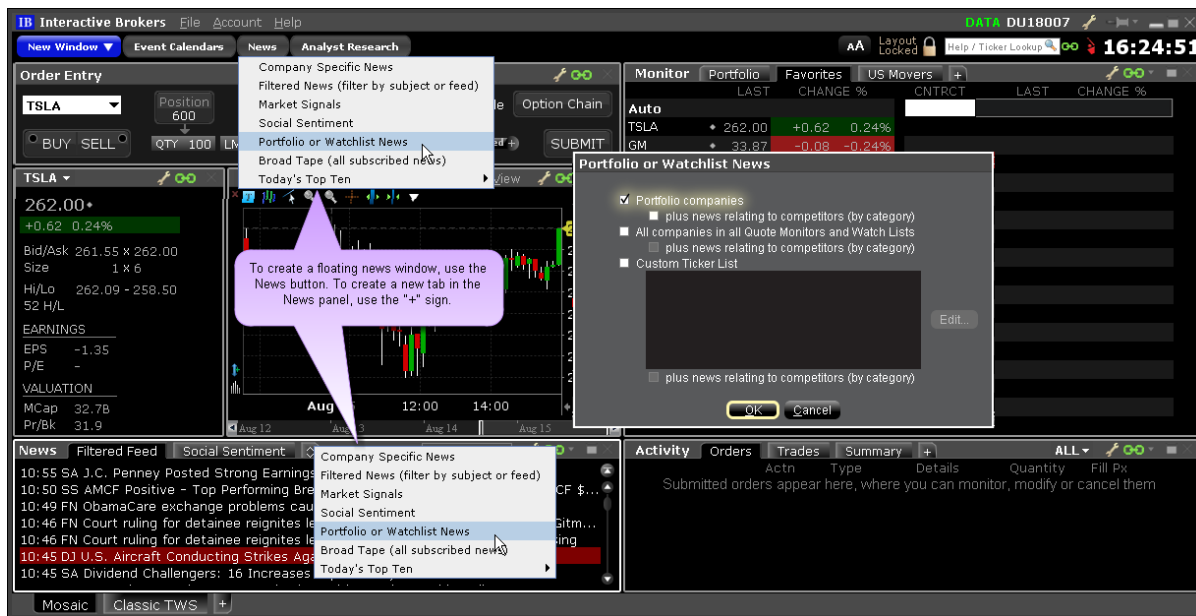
IB Interactive Brokers File Account Help

DATA DU18007

New Window ▼ Event Calendars News Analyst Research

AA Layout Locked Help / Ticker Lookup 16:24:51

Order Entry

TSLA Position 600

BUY SELL QTY 100 LM

Option Chain SUBMIT

Company Specific News
Filtered News (filter by subject or feed)
Market Signals
Social Sentiment
Portfolio or Watchlist News
Broad Tape (all subscribed news)
Today's Top Ten

Monitor Portfolio Favorites US Movers +

| | LAST | CHANGE % | |
|---|---|---|---|
| Auto | | | |
| TSLA | 262.00 | +0.62 | 0.24% |
| GM | 33.87 | -0.08 | -0.24% |

CNTRCT LAST CHANGE %

TSLA ▼

262.00
+0.62 0.24%
Bid/Ask 261.55 × 262.00
Size 1 × 6
Hi/Lo 262.09 - 258.50
52 H/L

EARNINGS
EPS -1.35
P/E -

VALUATION
MCap 32.7B
Pr/Bk 31.9

To create a floating news window, use the News button. To create a new tab in the News panel, use the "+" sign.

Aug 12:00 14:00
Aug 12 Aug 14 Aug 15

Portfolio or Watchlist News

Portfolio companies
plus news relating to competitors (by category)
All companies in all Quote Monitors and Watch Lists
plus news relating to competitors (by category)
Custom Ticker List
Edit...
plus news relating to competitors (by category)
OK Cancel

News Filtered Feed Social Sentiment

10:55 SA J.C. Penney Posted Strong Earnings
10:50 SS AMCF Positive - Top Performing Bre
10:49 FN ObamaCare exchange problems cau
10:46 FN Court ruling for detainee reignites le
10:46 FN Court ruling for detainee reignites le
10:45 DJ U.S. Aircraft Conducting Strikes Aga
10:45 SA Dividend Challengers: 16 Increases

Company Specific News
Filtered News (filter by subject or feed)
Market Signals
Social Sentiment
Portfolio or Watchlist News
Broad Tape (all subscribed news)
Today's Top Ten

Activity Orders Trades Summary +

ALL ▼

Actn Type Details Quantity Fill Px
Submitted orders appear here, where you can monitor, modify or cancel them

Mosaic Classic TWS +